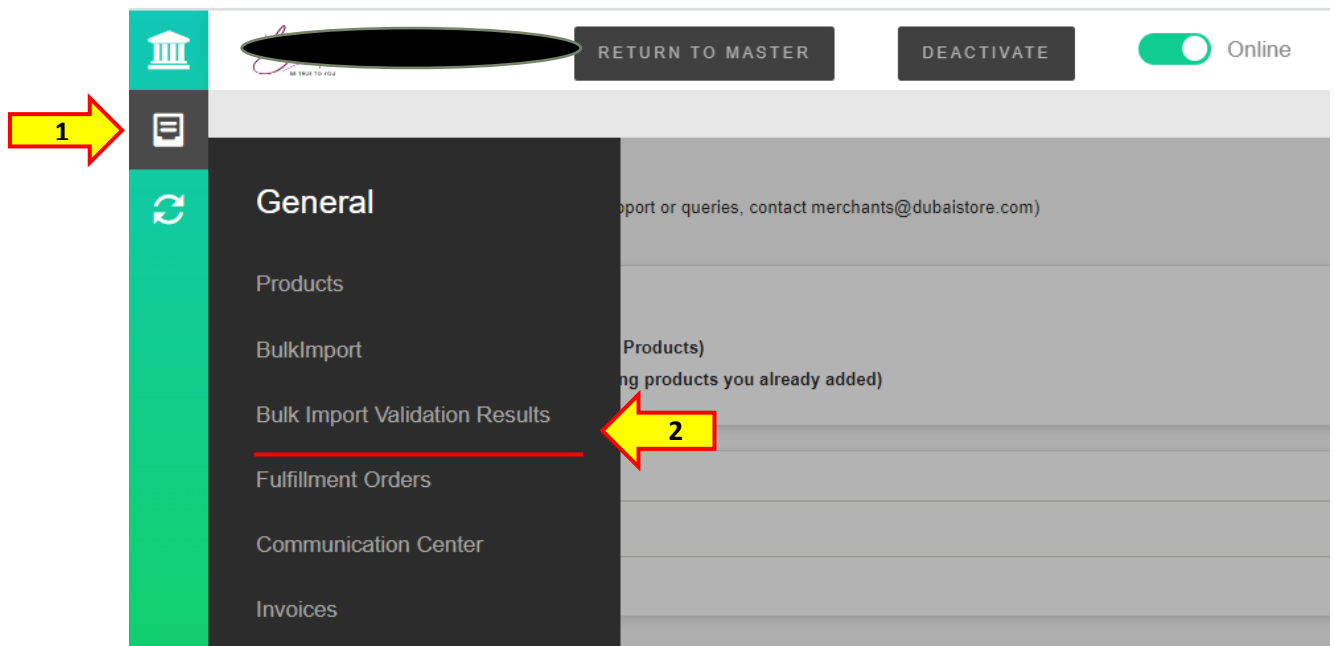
1

BE TRUE TO YOU

RETURN TO MASTER

DEACTIVATE

Online

General

pport or queries, contact merchants@dubaistore.com)

Products

BulkImport

Products)

ng products you already added)

Bulk Import Validation Results

2

Fulfillment Orders

Communication Center

Invoices